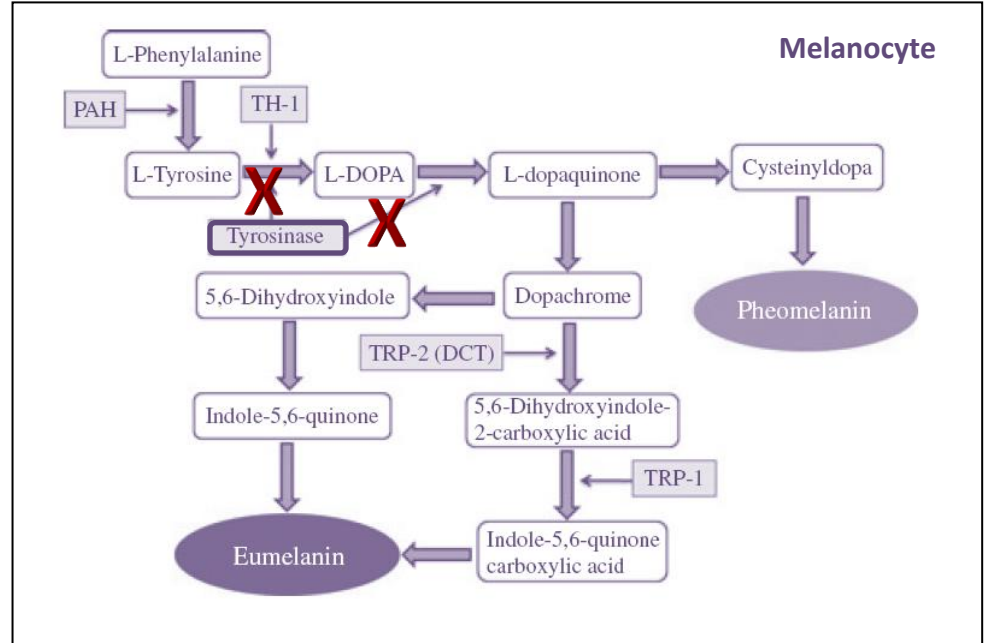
Melanocyte

L-Phenylalanine

PAH

TH-1

L-Tyrosine

X

L-DOPA

L-dopaquinone

Cysteinyldopa

Tyrosinase

X

5,6-Dihydroxyindole

Dopachrome

Pheomelanin

TRP-2 (DCT)

Indole-5,6-quinone

5,6-Dihydroxyindole-2-carboxylic acid

TRP-1

Eumelanin

Indole-5,6-quinone carboxylic acid